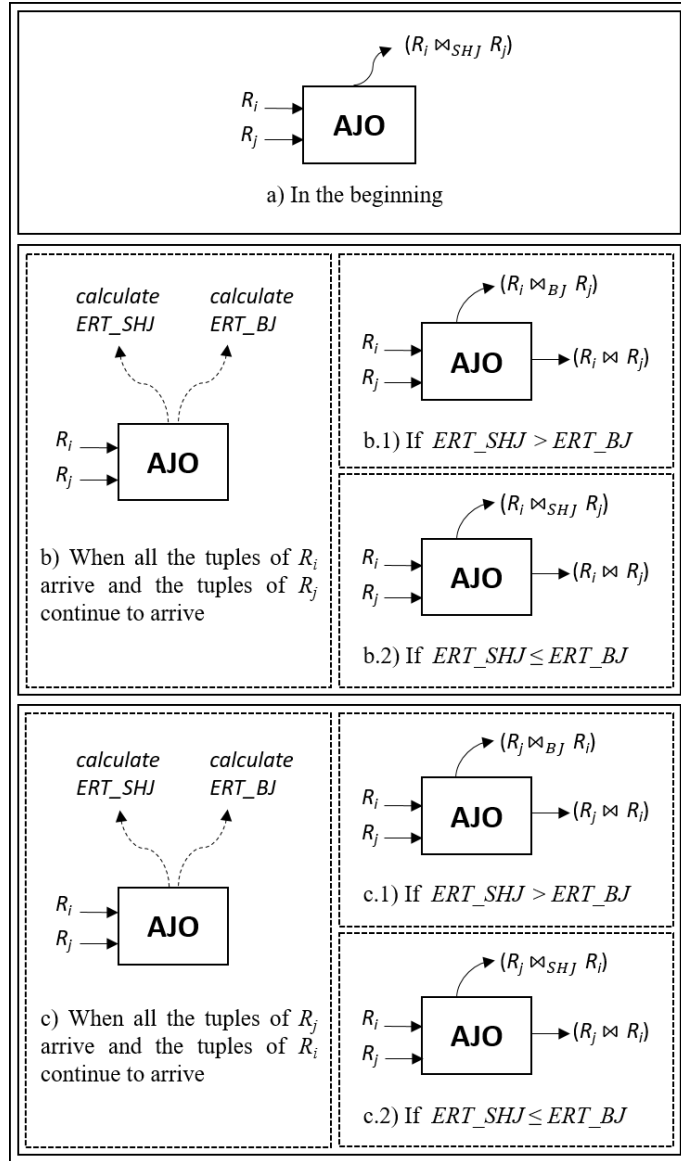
$(R_i \bowtie_{SHJ} R_j)$

$R_i$

$R_j$

AJO

a) In the beginning

calculate ERT_SHJ

calculate ERT_BJ

$R_i$

$R_j$

AJO

b) When all the tuples of $R_i$ arrive and the tuples of $R_j$ continue to arrive

$(R_i \bowtie_{BJ} R_j)$

$R_i$

$R_j$

AJO

$(R_i \bowtie R_j)$

b.1) If $ERT\_SHJ > ERT\_BJ$

$(R_i \bowtie_{SHJ} R_j)$

$R_i$

$R_j$

AJO

$(R_i \bowtie R_j)$

b.2) If $ERT\_SHJ \leq ERT\_BJ$

calculate ERT_SHJ

calculate ERT_BJ

$R_i$

$R_j$

AJO

c) When all the tuples of $R_j$ arrive and the tuples of $R_i$ continue to arrive

$(R_j \bowtie_{BJ} R_i)$

$R_i$

$R_j$

AJO

$(R_j \bowtie R_i)$

c.1) If $ERT\_SHJ > ERT\_BJ$

$(R_j \bowtie_{SHJ} R_i)$

$R_i$

$R_j$

AJO

$(R_j \bowtie R_i)$

c.2) If $ERT\_SHJ \leq ERT\_BJ$